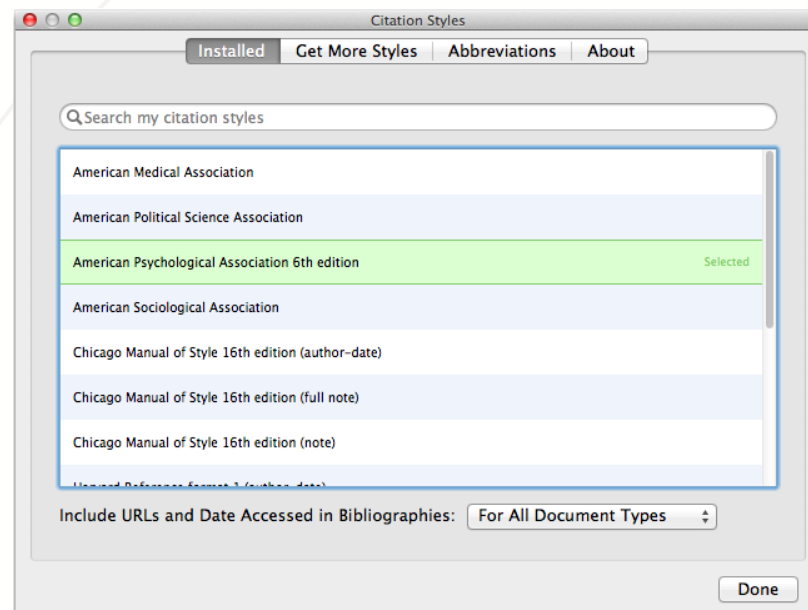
Citation Styles

Installed | Get More Styles | Abbreviations | About

Search my citation styles

American Medical Association

American Political Science Association

American Psychological Association 6th edition Selected

American Sociological Association

Chicago Manual of Style 16th edition (author-date)

Chicago Manual of Style 16th edition (full note)

Chicago Manual of Style 16th edition (note)

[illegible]

Include URLs and Date Accessed in Bibliographies: For All Document Types

Done